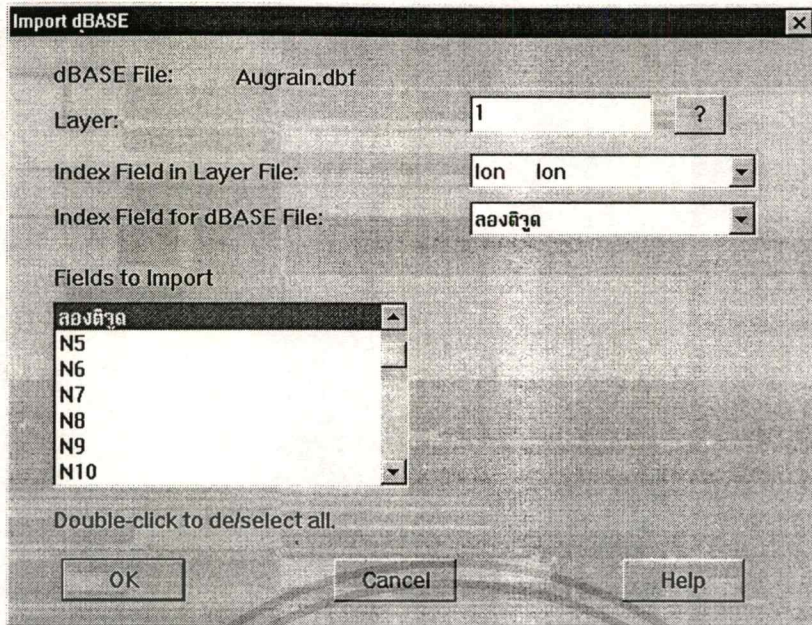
Import dBASE

dBASE File: Augrain.dbf

Layer: 1 ?

Index Field in Layer File: lon lon

Index Field for dBASE File: ลองติจูด

Fields to Import

ลองติจูด
N5
N6
N7
N8
N9
N10

Double-click to de/select all.

OK Cancel Help